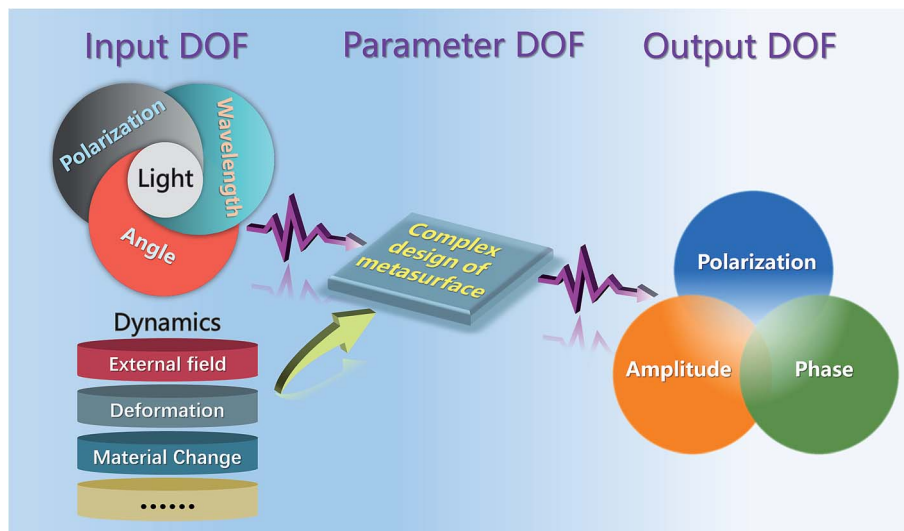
Input DOF

Parameter DOF

Output DOF

Polarization

Wavelength

Light

Angle

Dynamics

External field

Deformation

Material Change

......

Complex design of metasurface

Polarization

Amplitude

Phase